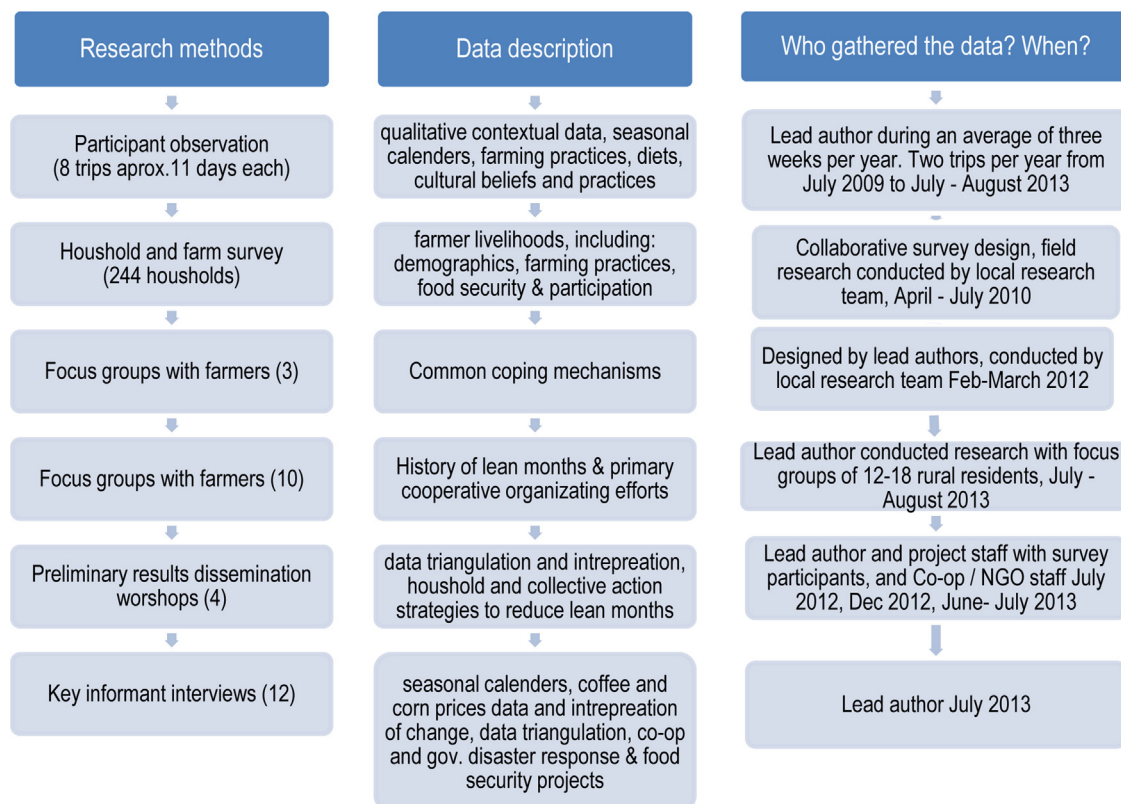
Research methods

Participant observation (8 trips aprox.11 days each)

Houshold and farm survey (244 housholds)

Focus groups with farmers (3)

Focus groups with farmers (10)

Preliminary results dissemination worshops (4)

Key informant interviews (12)

Data description

qualitative contextual data, seasonal calenders, farming practices, diets, cultural beliefs and practices

farmer livelihoods, including: demographics, farming practices, food security & participation

Common coping mechanisms

History of lean months & primary cooperative organizating efforts

data triangulation and intrepreation, houshold and collective action strategies to reduce lean months

seasonal calenders, coffee and corn prices data and intrepreation of change, data triangulation, co-op and gov. disaster response & food security projects

Who gathered the data? When?

Lead author during an average of three weeks per year. Two trips per year from July 2009 to July - August 2013

Collaborative survey design, field research conducted by local research team, April - July 2010

Designed by lead authors, conducted by local research team Feb-March 2012

Lead author conducted research with focus groups of 12-18 rural residents, July - August 2013

Lead author and project staff with survey participants, and Co-op / NGO staff July 2012, Dec 2012, June- July 2013

Lead author July 2013